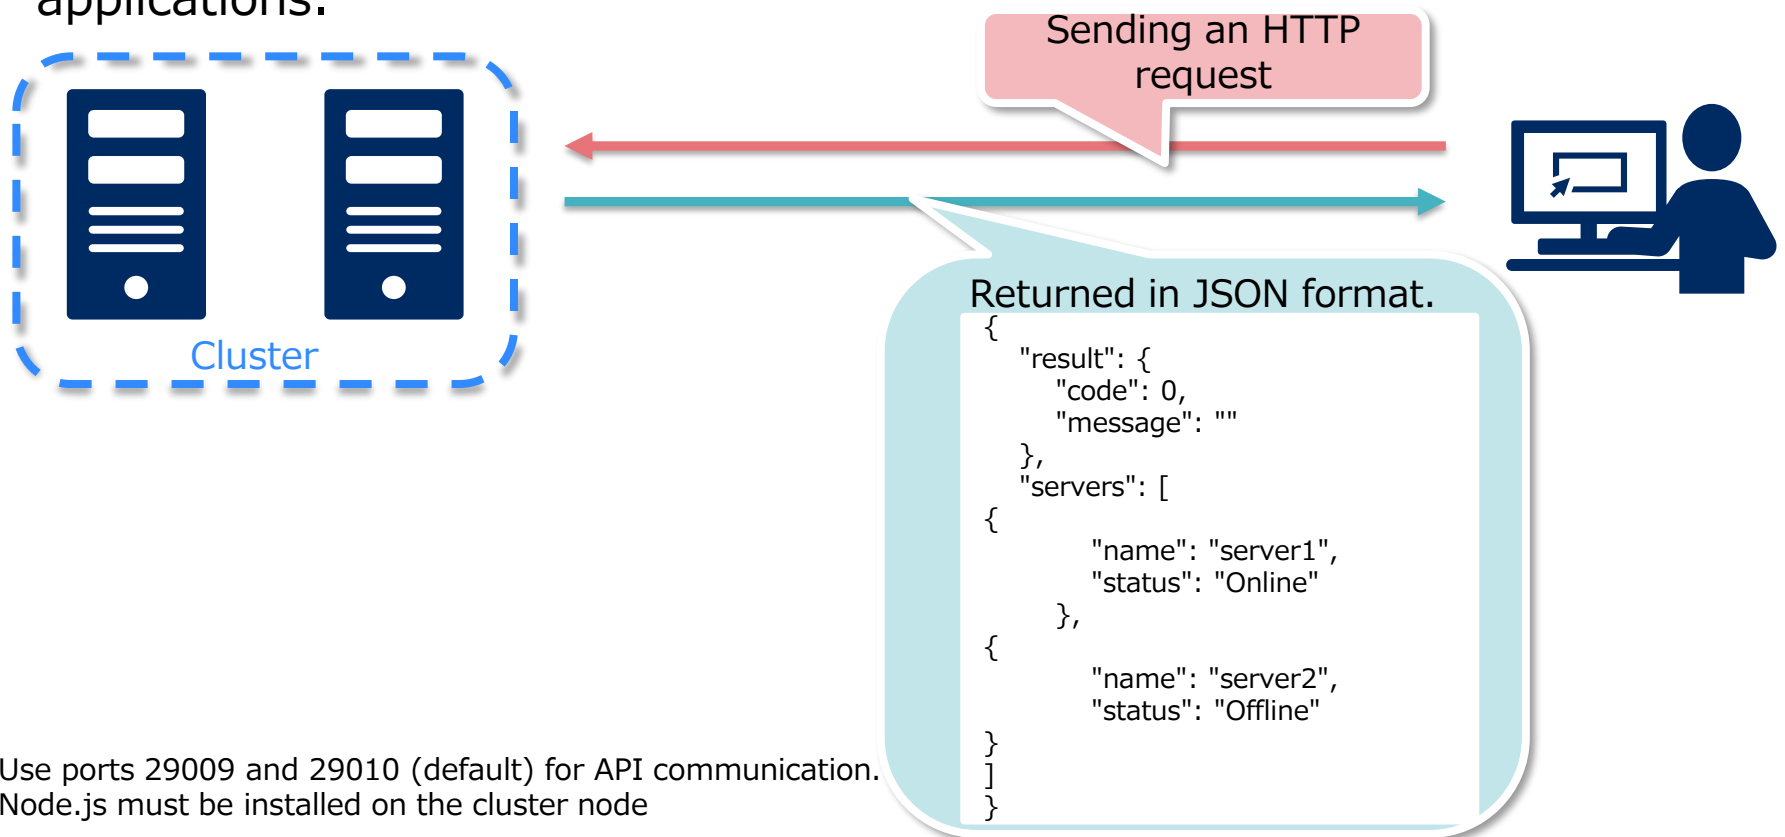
applications.

Sending an HTTP request

Cluster

Returned in JSON format.

{
"result": {
"code": 0,
"message": ""
},
"servers": [
{
"name": "server1",
"status": "Online"
},
{
"name": "server2",
"status": "Offline"
}
]
}

Use ports 29009 and 29010 (default) for API communication.
Node.js must be installed on the cluster node